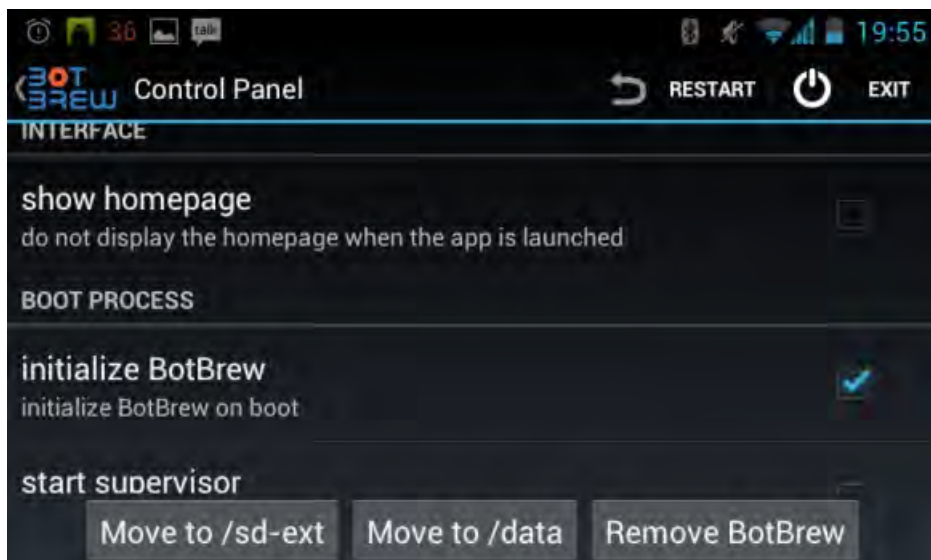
36 talk 19:55

BOT BREW Control Panel RESTART EXIT

INTERFACE

show homepage
do not display the homepage when the app is launched

BOOT PROCESS

initialize BotBrew
initialize BotBrew on boot

start supervisor

Move to /sd-ext Move to /data Remove BotBrew